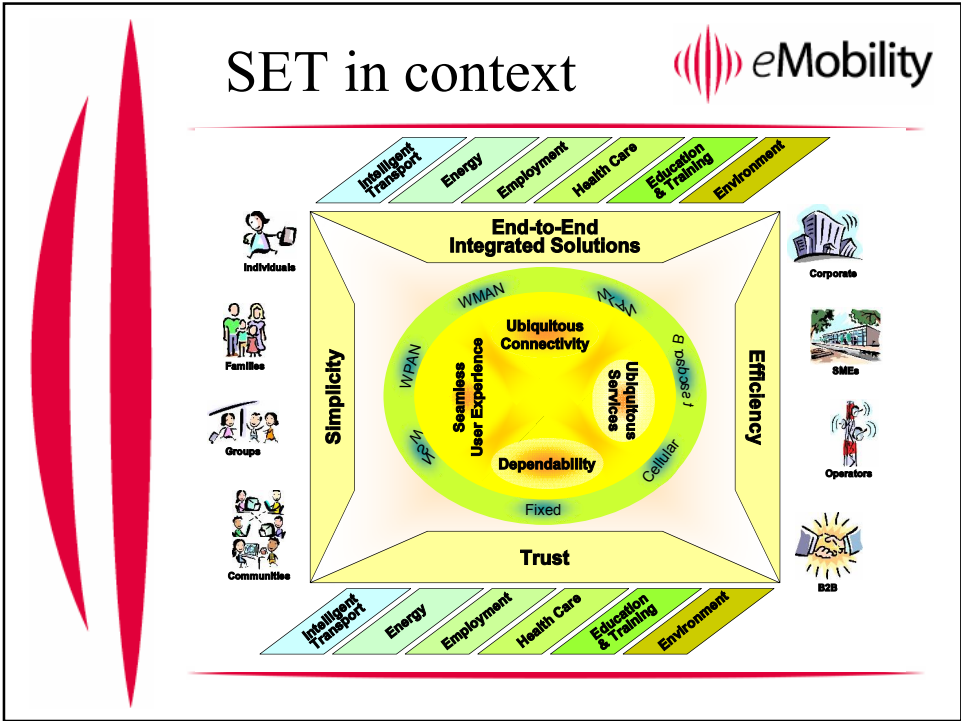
SET in context

eMobility

Intelligent Transport
Energy
Employment
Health Care
Education & Training
Environment

End-to-End Integrated Solutions

Individuals

Families

Groups

Communities

Corporate

SMEs

Operators

B2B

Simplicity

Efficiency

Trust

WMAN

WLAN

WPAN

WSN

Fixed

Cellular

Broadcast

Ubiquitous Connectivity

Seamless User Experience

Ubiquitous Services

Dependability

Intelligent Transport
Energy
Employment
Health Care
Education & Training
Environment